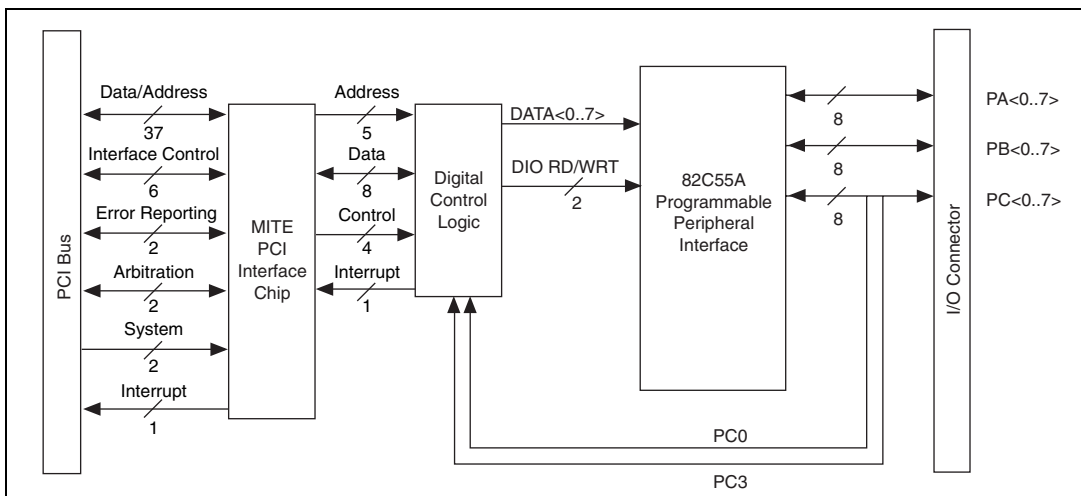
PCI Bus

Data/Address
37
Interface Control
6
Error Reporting
2
Arbitration
2
System
2
Interrupt
1

MITE PCI Interface Chip

Address
5
Data
8
Control
4
Interrupt
1

Digital Control Logic

DATA<0..7>
DIO RD/WRT
2

82C55A Programmable Peripheral Interface

8
8
8

PC0
PC3

I/O Connector

PA<0..7>
PB<0..7>
PC<0..7>